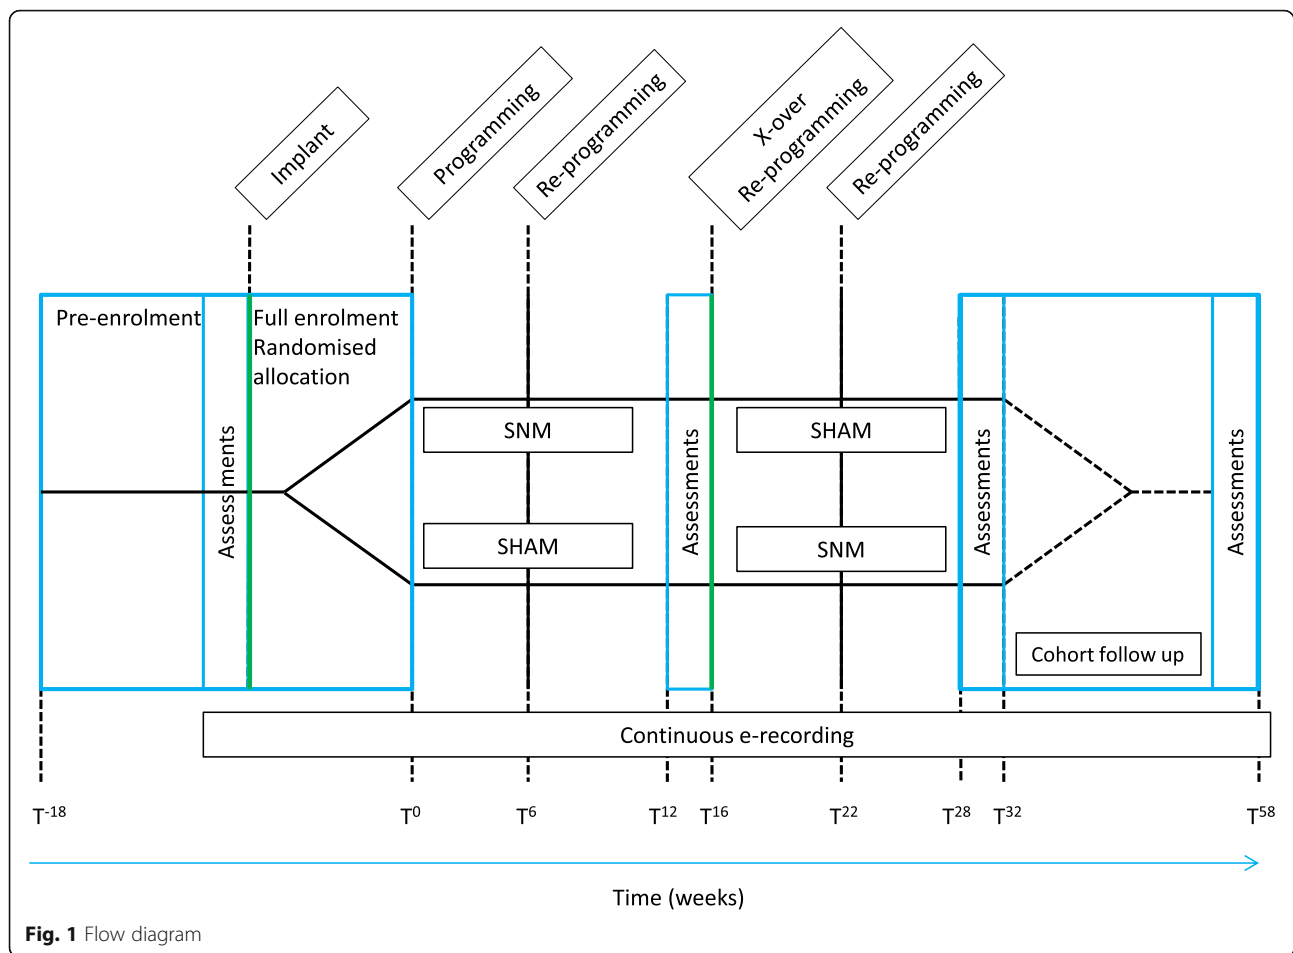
Implant

Programming

Re-programming

X-over Re-programming

Re-programming

Pre-enrolment

Full enrolment Randomised allocation

Assessments

SNM

SHAM

Assessments

SHAM

SNM

Assessments

Assessments

Cohort follow up

Continuous e-recording

$T^{-18}$ $T^{0}$ $T^{6}$ $T^{12}$ $T^{16}$ $T^{22}$ $T^{28}$ $T^{32}$ $T^{58}$

Time (weeks)

**Fig. 1** Flow diagram